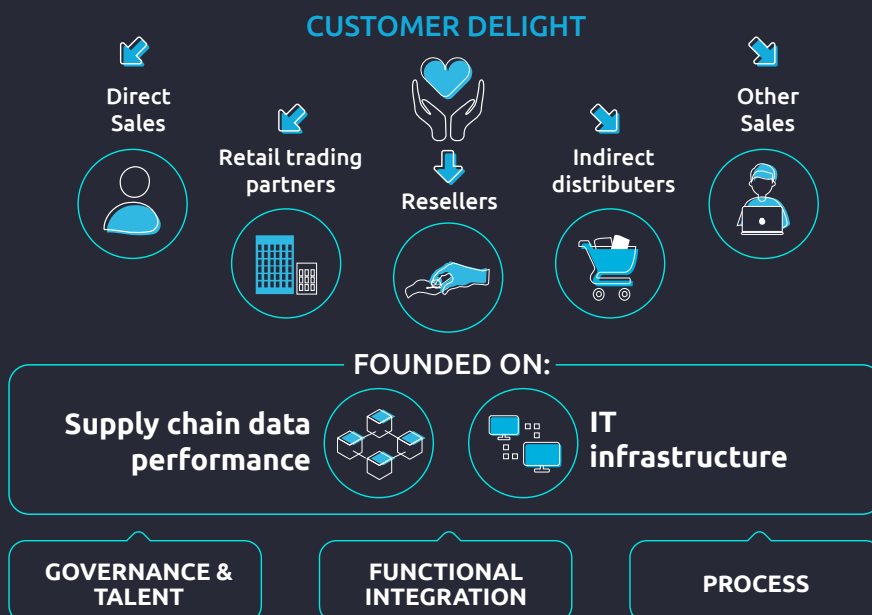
CUSTOMER DELIGHT

Direct Sales

Retail trading partners

Resellers

Indirect distributers

Other Sales

FOUNDED ON:

Supply chain data performance

IT infrastructure

GOVERNANCE & TALENT

FUNCTIONAL INTEGRATION

PROCESS